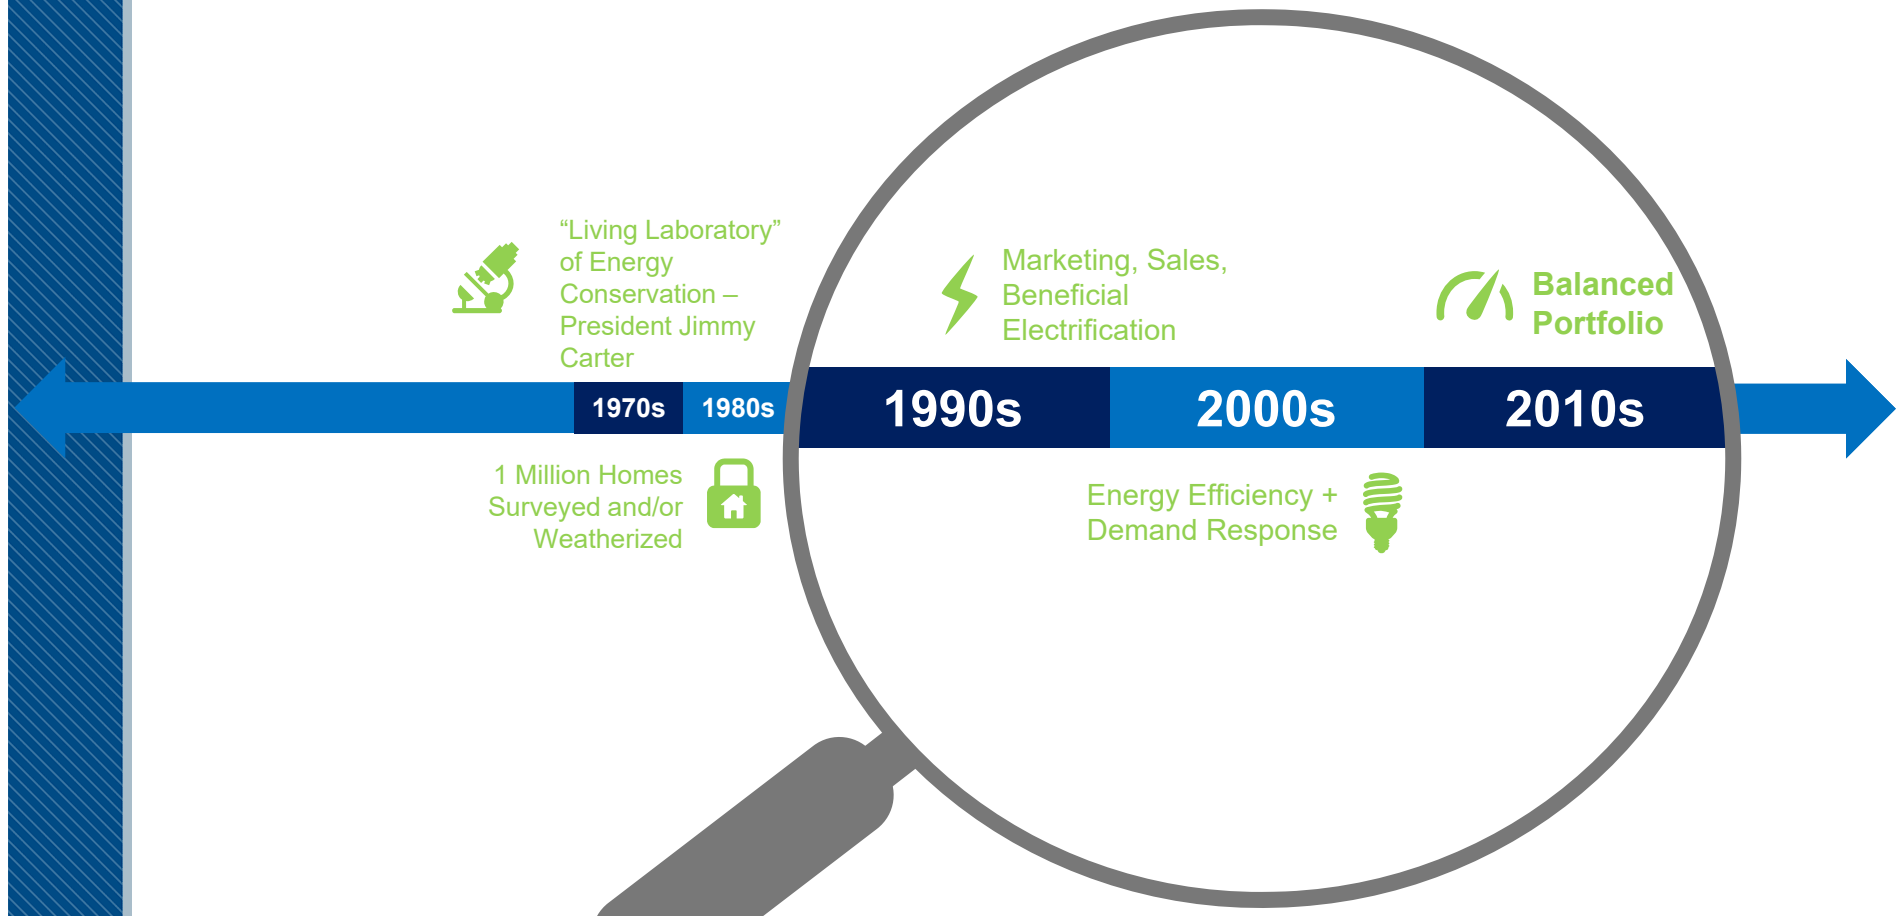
“Living Laboratory” of Energy Conservation – President Jimmy Carter

Marketing, Sales, Beneficial Electrification

Balanced Portfolio

1970s

1980s

1990s

2000s

2010s

1 Million Homes Surveyed and/or Weatherized

Energy Efficiency + Demand Response